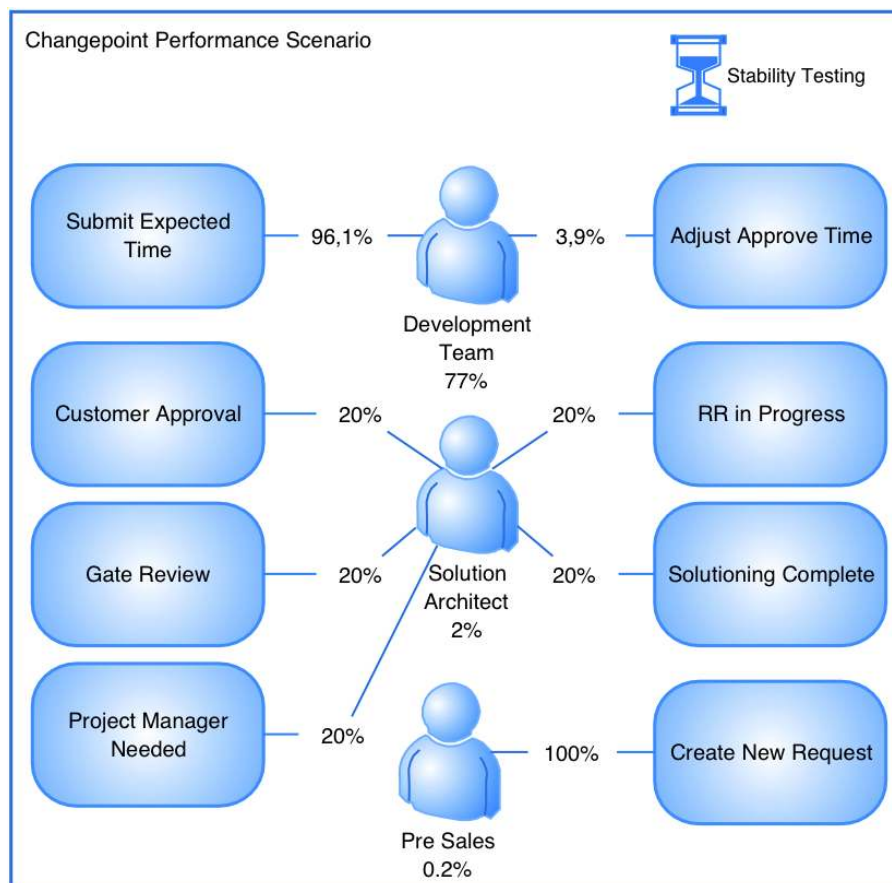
Changepoint Performance Scenario

Stability Testing

Submit Expected Time

96,1%

3,9%

Adjust Approve Time

Development Team
77%

Customer Approval

20%

20%

RR in Progress

Gate Review

20%

Solution Architect
2%

20%

Solutioning Complete

Project Manager Needed

20%

100%

Create New Request

Pre Sales
0.2%